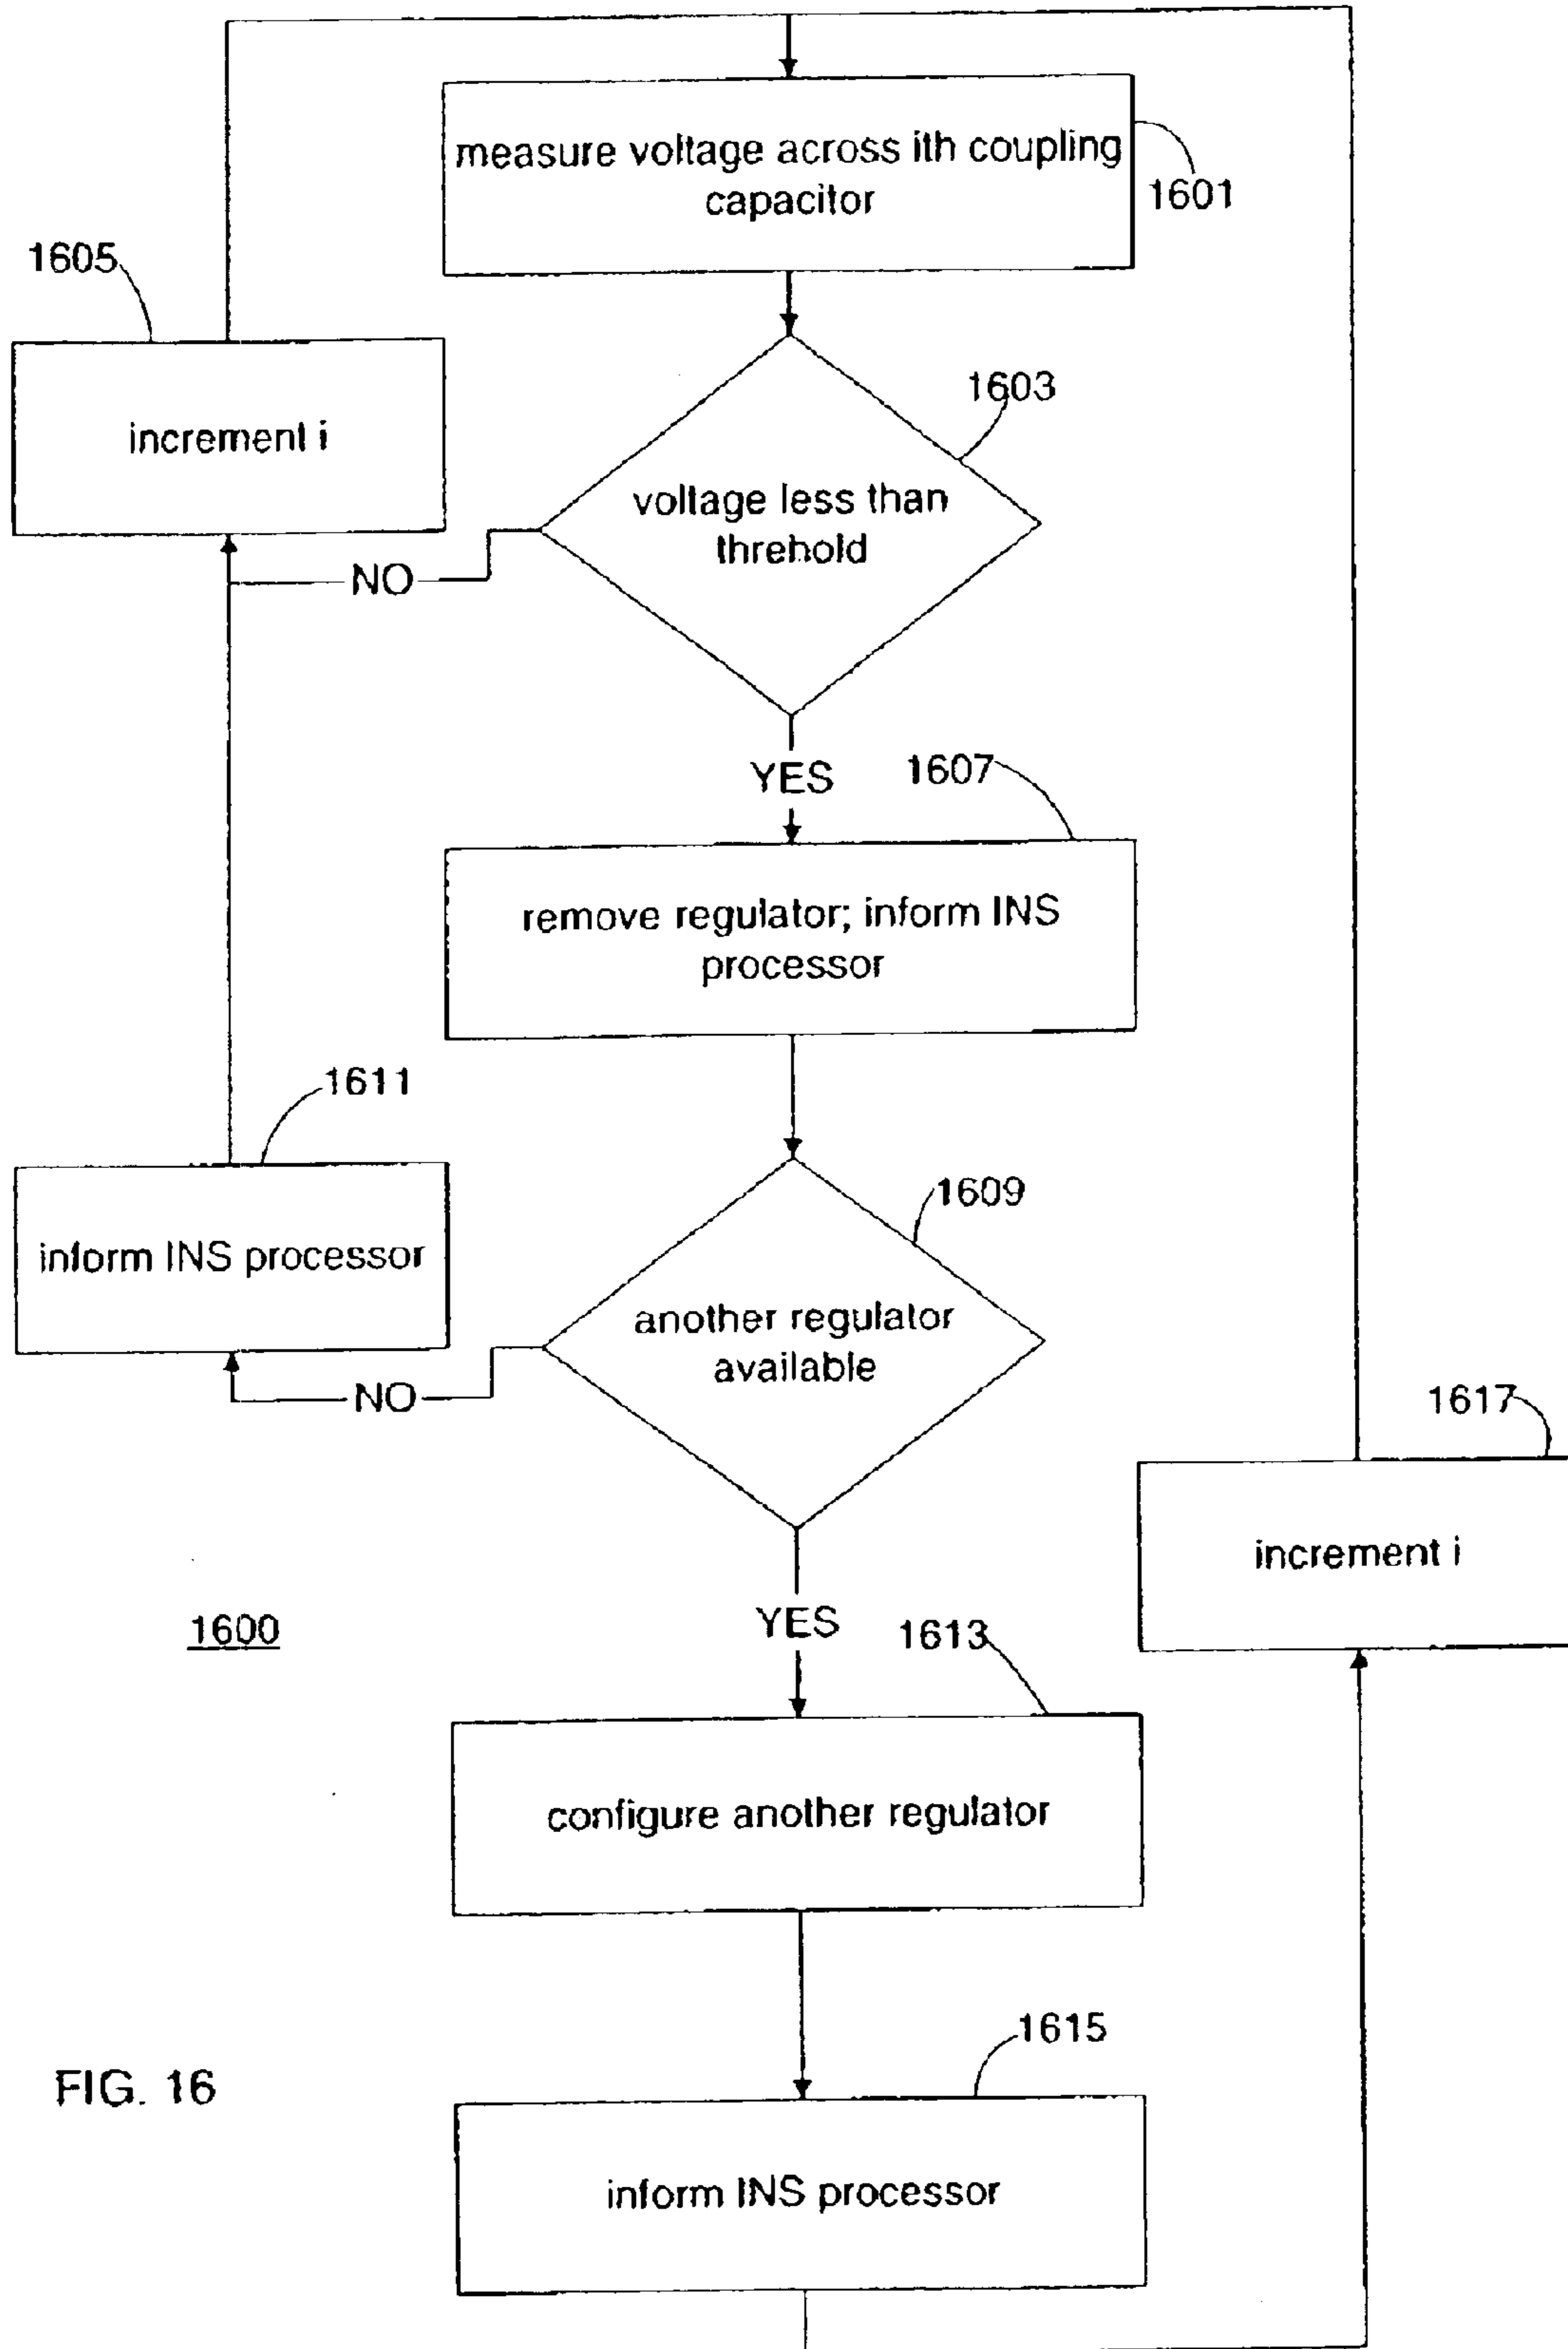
measure voltage across ith coupling capacitor

1601

1605

increment i

1603

voltage less than threhold

NO

YES

1607

remove regulator; inform INS processor

1611

inform INS processor

1609

another regulator available

NO

1617

increment i

YES

1600

1613

configure another regulator

1615

FIG. 16

inform INS processor